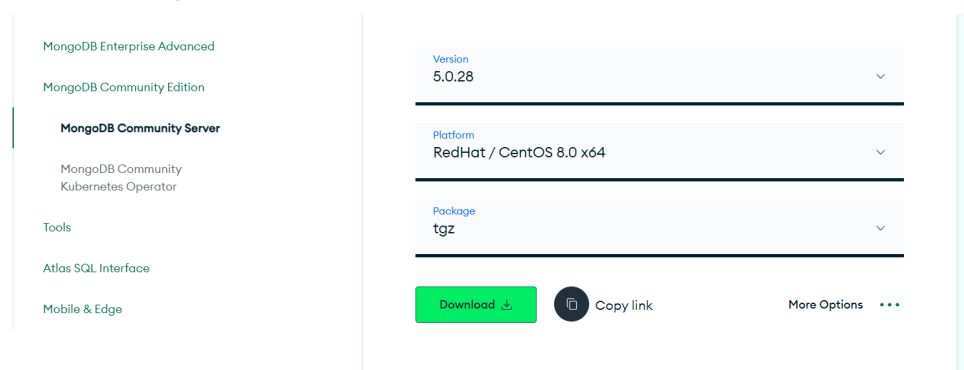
MongoDB Enterprise Advanced

MongoDB Community Edition

MongoDB Community Server

MongoDB Community Kubernetes Operator

Tools

Atlas SQL Interface

Mobile & Edge

Version
5.0.28

Platform
RedHat / CentOS 8.0 x64

Package
tgz

Download

Copy link

More Options